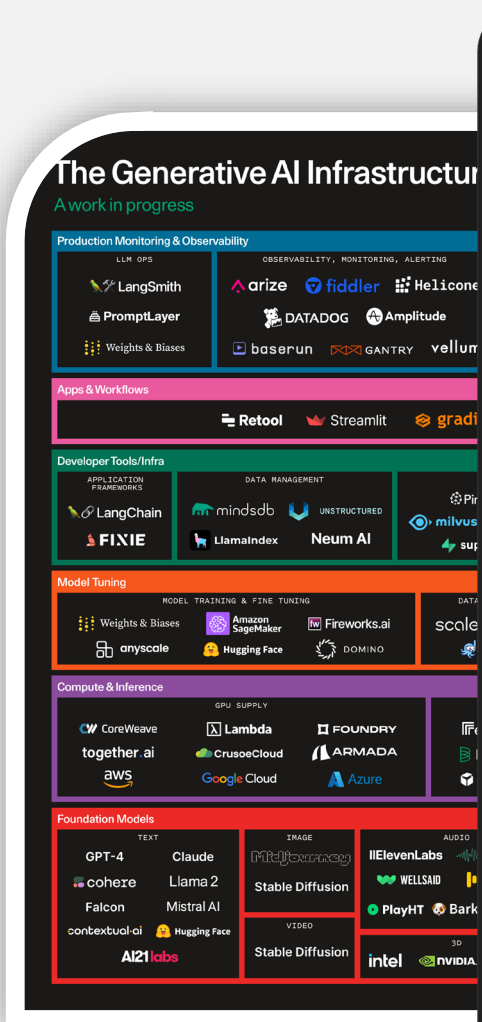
The Generative AI Infrastructur

A work in progress

Production Monitoring & Observability

LLM OPS

LangSmith

PromptLayer

Weights & Biases

OBSERVABILITY, MONITORING, ALERTING

arize

fiddler

Helicone

DATADOG

Amplitude

baserun

GANTRY

vellum

Apps & Workflows

Retool

Streamlit

gradi

Developer Tools/Infra

APPLICATION FRAMEWORKS

LangChain

FIXIE

DATA MANAGEMENT

mindsdb

UNSTRUCTURED

LlamaIndex

Neum AI

Pi

milvus

sup

Model Tuning

MODEL TRAINING & FINE TUNING

Weights & Biases

Amazon SageMaker

Fireworks.ai

anyscale

Hugging Face

DOMINO

DATA

scale

Compute & Inference

GPU SUPPLY

CoreWeave

Lambda

FOUNDRY

together.ai

CrusoeCloud

ARMADA

aws

Google Cloud

Azure

Foundation Models

TEXT

GPT-4

Claude

cohere

Llama 2

Falcon

Mistral AI

contextual.ai

Hugging Face

AI21labs

IMAGE

Midjourney

Stable Diffusion

VIDEO

Stable Diffusion

AUDIO

IIElevenLabs

WELLSAID

PlayHT

Bark

3D

intel

NVIDIA